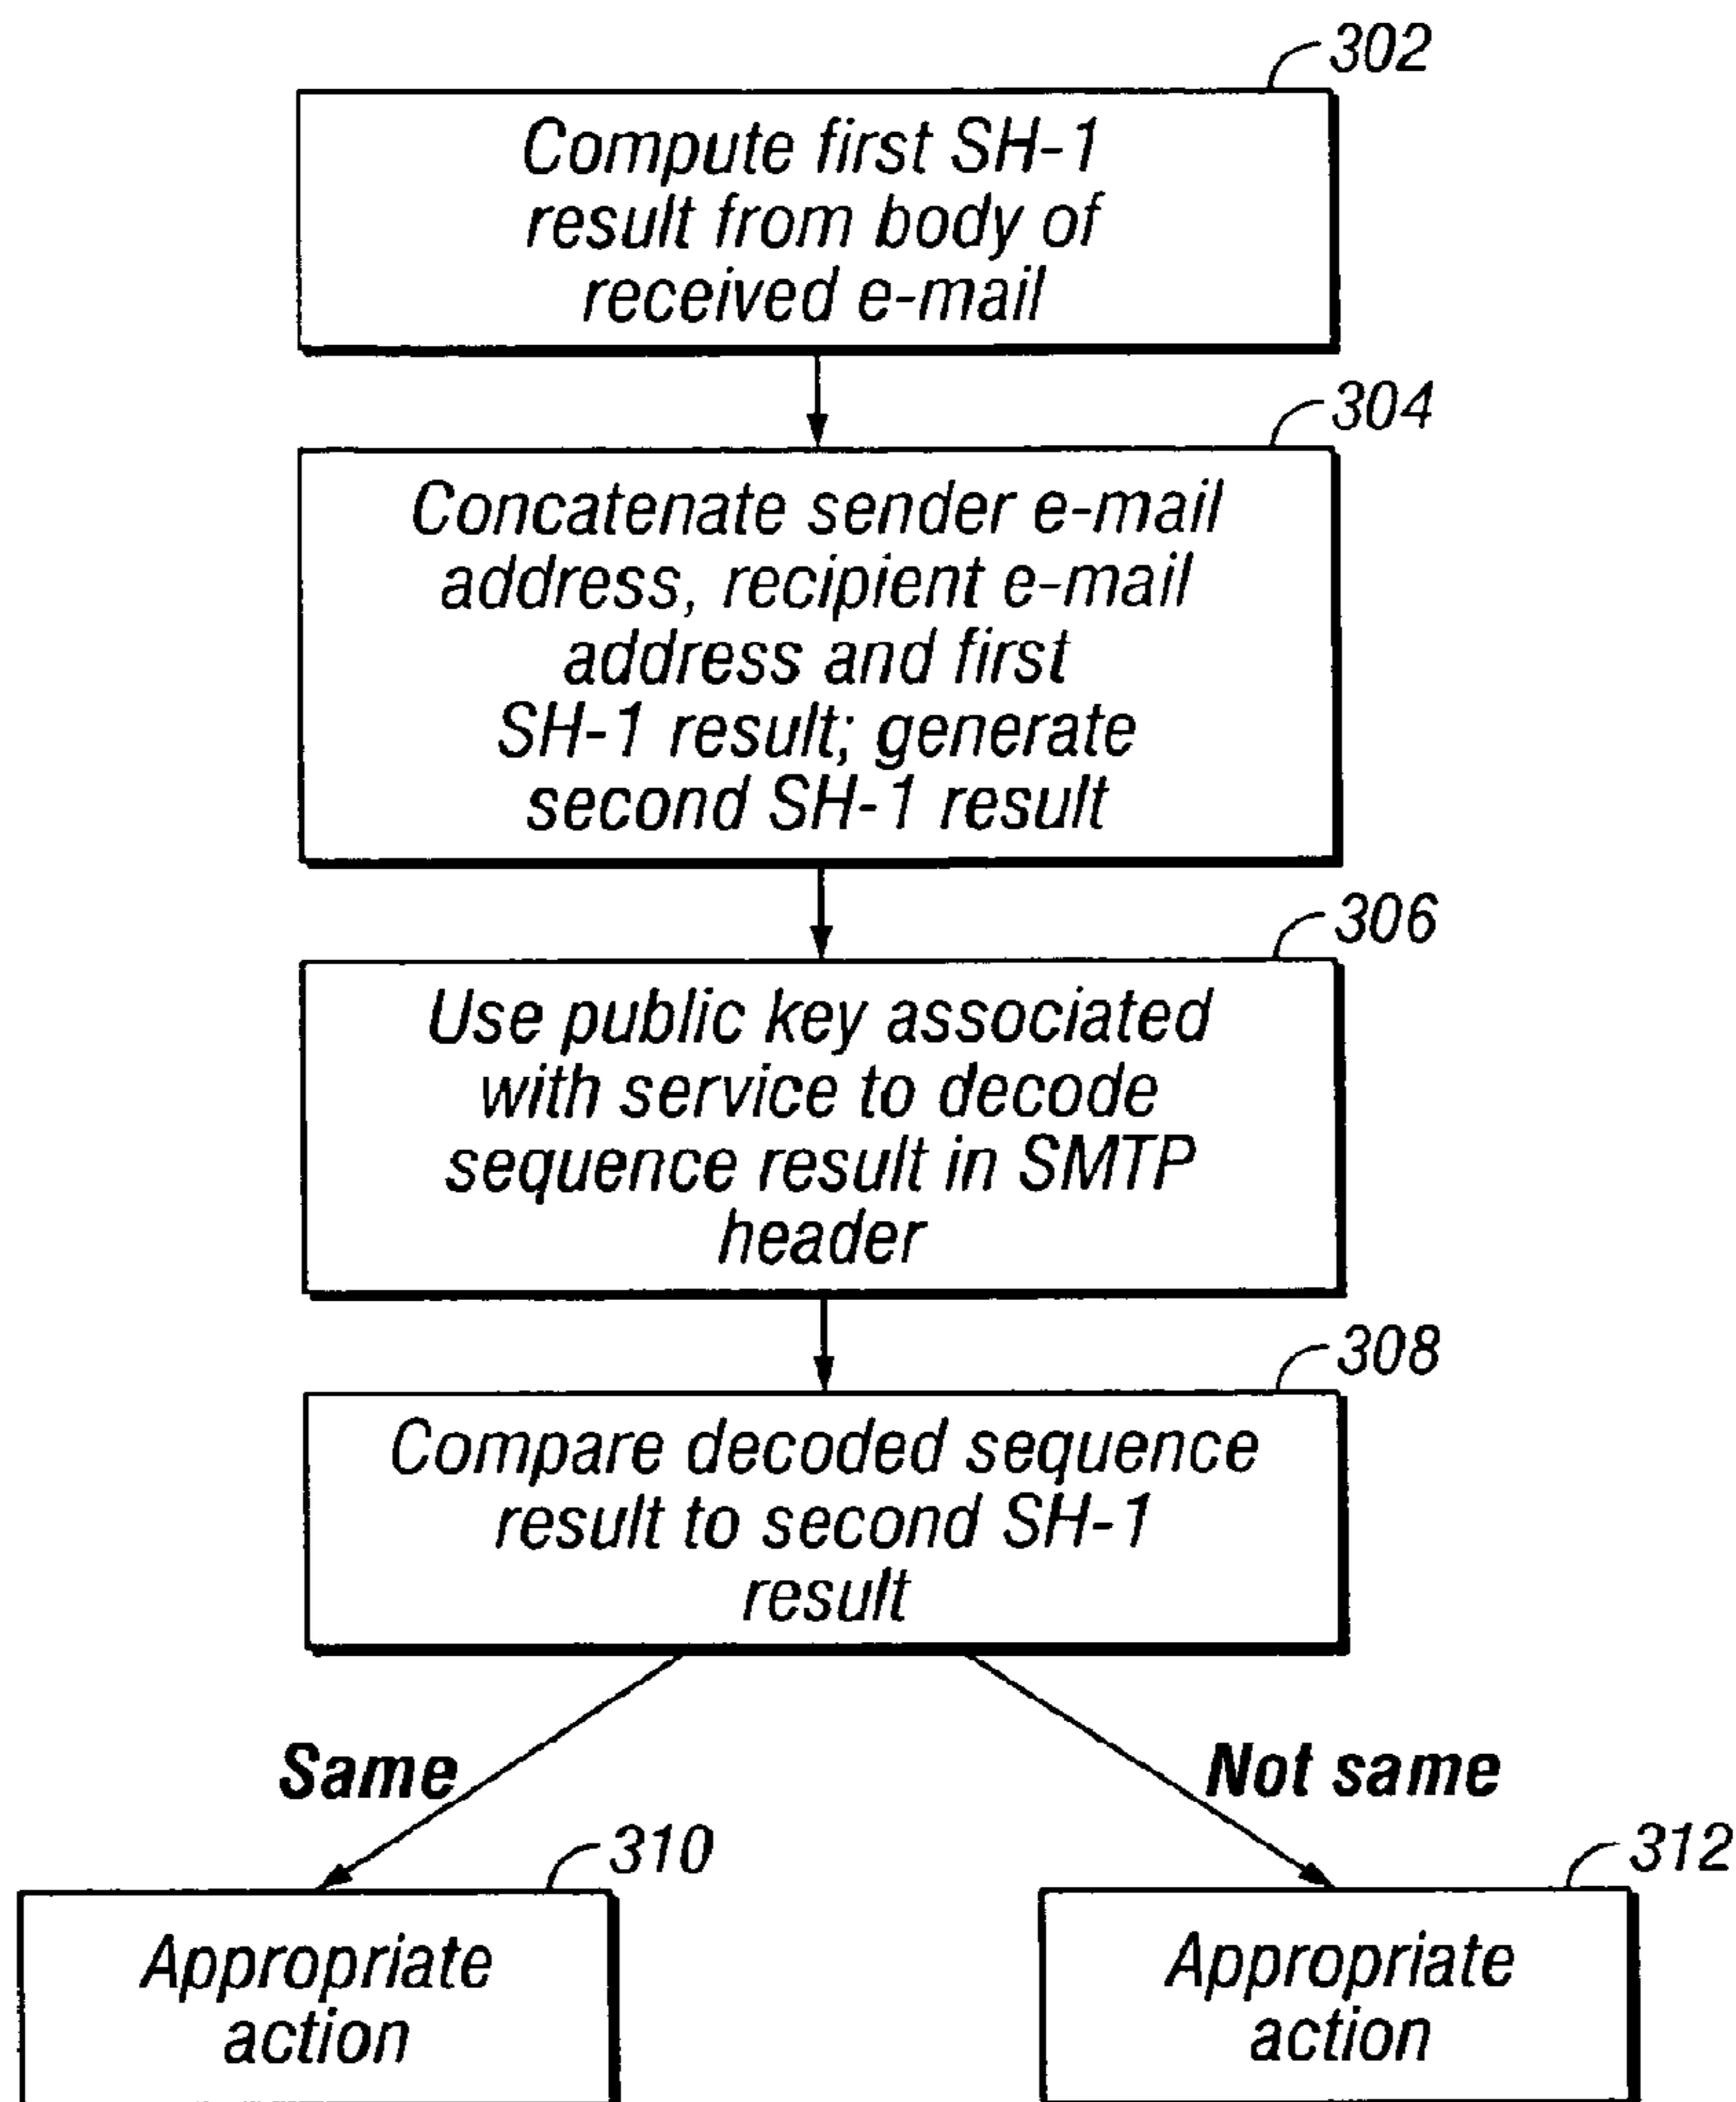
302

Compute first SH-1 result from body of received e-mail

304

Concatenate sender e-mail address, recipient e-mail address and first SH-1 result; generate second SH-1 result

306

Use public key associated with service to decode sequence result in SMTP header

308

Compare decoded sequence result to second SH-1 result

Same

Not same

310

Appropriate action

312

Appropriate action